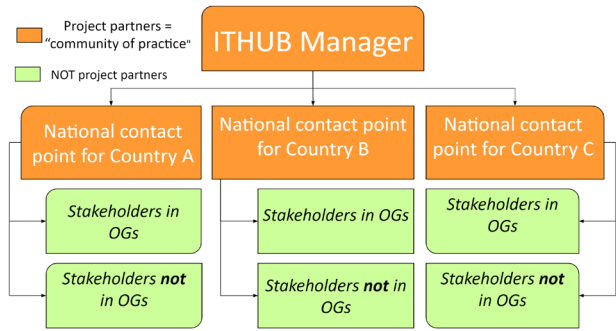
Project partners = "community of practice"

NOT project partners

ITHUB Manager

National contact point for Country A

National contact point for Country B

National contact point for Country C

*Stakeholders in OGs*

*Stakeholders in OGs*

*Stakeholders in OGs*

*Stakeholders **not** in OGs*

*Stakeholders **not** in OGs*

*Stakeholders **not** in OGs*